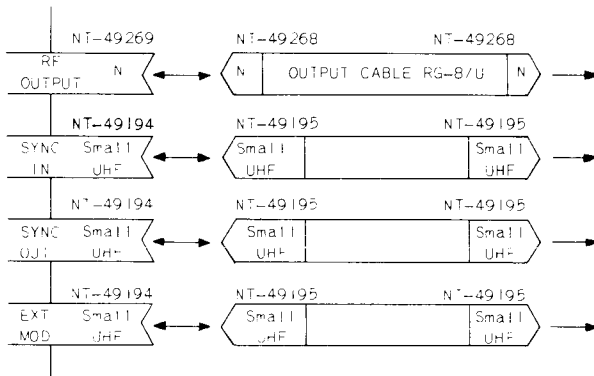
NT-49269
RF OUTPUT
N

NT-49268
N
OUTPUT CABLE RG-8/U
NT-49268
N

NT-49194
SYNC IN
Small UHF

NT-49195
Small UHF
NT-49195
Small UHF

NT-49194
SYNC OUT
Small UHF

NT-49195
Small UHF
NT-49195
Small UHF

NT-49194
EXT MOD
Small UHF

NT-49195
Small UHF
NT-49195
Small UHF